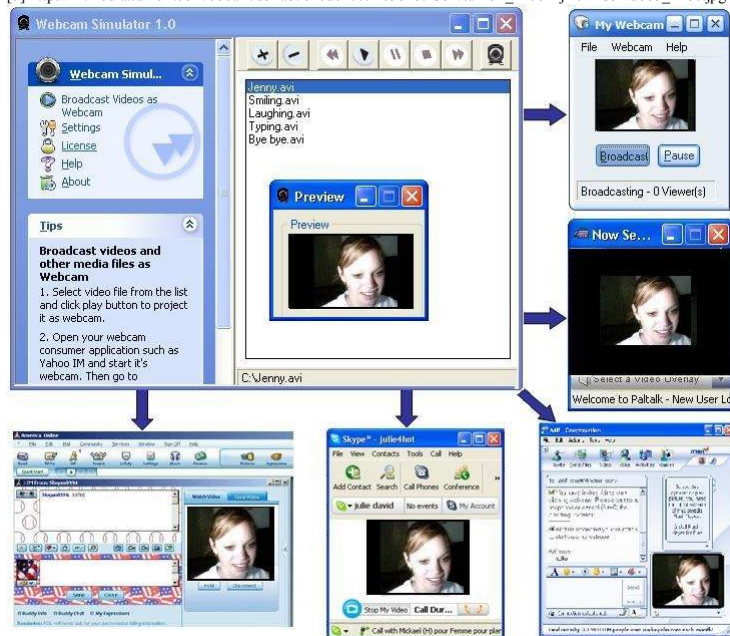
Webcam Simulator 1.0

Webcam Simul...

Broadcast Videos as Webcam
Settings
License
Help
About

Tips

Broadcast videos and other media files as Webcam
1. Select video file from the list and click play button to project it as webcam.

2. Open your webcam consumer application such as Yahoo IM and start it's webcam. Then go to

Jenny.avi
Smiling.avi
Laughing.avi
Typing.avi
Bye bye.avi

Preview

Preview

C:\Jenny.avi

My Webcam

File Webcam Help

Broadcast Pause

Broadcasting - 0 Viewer(s)

Now Se...

Select a Video Overlay

Welcome to Paltalk - New User Lo

America Online

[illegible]

Watch Video

Hold Disconnect

Send Cancel

Buddy Info Buddy Chat My Expressions

Skype™ - julie4hot

File View Contacts Tools Call Help

Add Contact Search Call Phones Conference

julie david No events My Account

Stop My Video Call Dur...

Call with Mickael (H) pour Femme pour plai

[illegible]

Send

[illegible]